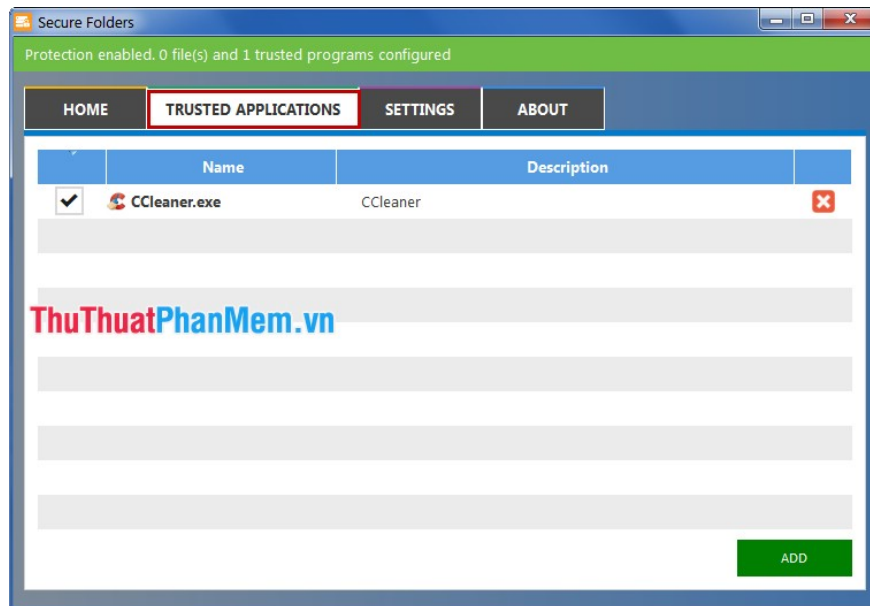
Secure Folders

Protection enabled. 0 file(s) and 1 trusted programs configured

HOME TRUSTED APPLICATIONS SETTINGS ABOUT

| | Name | Description | |
|---|---|---|---|
| ✔ | CCleaner.exe | CCleaner | ✖ |

ThuThuatPhanMem.vn

ADD